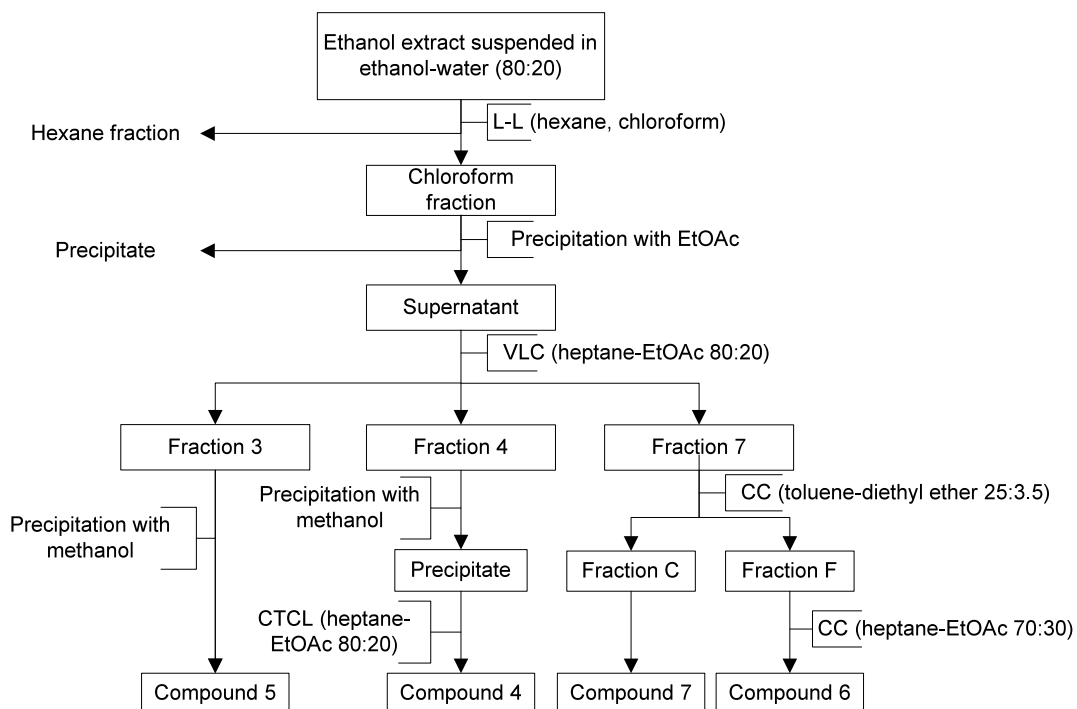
Ethanol extract suspended in ethanol-water (80:20)

L-L (hexane, chloroform)

Hexane fraction

Chloroform fraction

Precipitation with EtOAc

Precipitate

Supernatant

VLC (heptane-EtOAc 80:20)

Fraction 3

Fraction 4

Fraction 7

Precipitation with methanol

CC (toluene-diethyl ether 25:3.5)

Precipitation with methanol

Precipitate

Fraction C

Fraction F

CTCL (heptane-EtOAc 80:20)

CC (heptane-EtOAc 70:30)

Compound 5

Compound 4

Compound 7

Compound 6